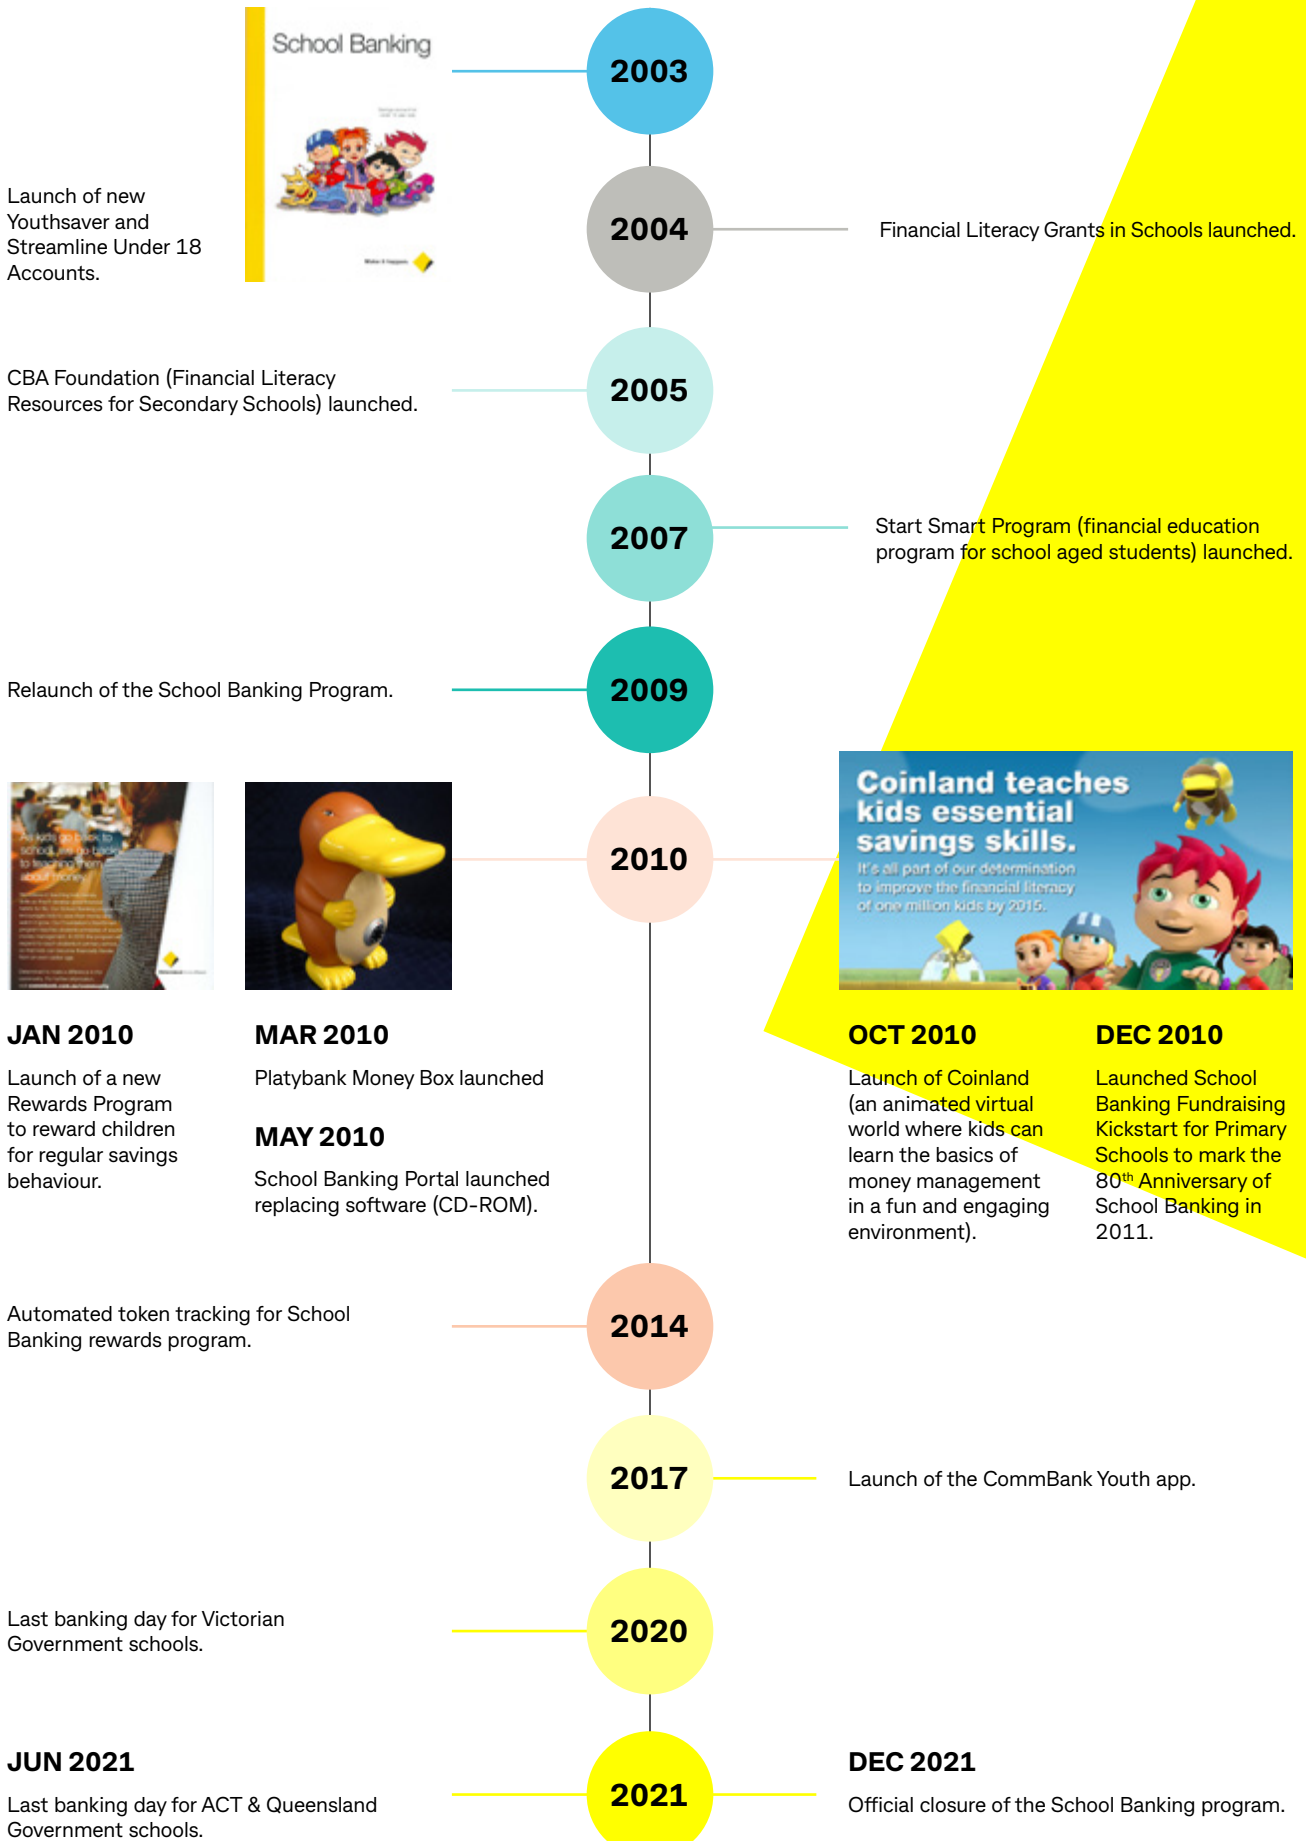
School Banking

2003

Launch of new Youthsaver and Streamline Under 18 Accounts.

2004

Financial Literacy Grants in Schools launched.

CBA Foundation (Financial Literacy Resources for Secondary Schools) launched.

2005

2007

Start Smart Program (financial education program for school aged students) launched.

Relaunch of the School Banking Program.

2009

2010

Coinland teaches kids essential savings skills.

It's all part of our determination to improve the financial literacy of one million kids by 2015.

JAN 2010

Launch of a new Rewards Program to reward children for regular savings behaviour.

MAR 2010

Platybank Money Box launched

MAY 2010

School Banking Portal launched replacing software (CD-ROM).

OCT 2010

Launch of Coinland (an animated virtual world where kids can learn the basics of money management in a fun and engaging environment).

DEC 2010

Launched School Banking Fundraising Kickstart for Primary Schools to mark the 80$^{th}$ Anniversary of School Banking in 2011.

Automated token tracking for School Banking rewards program.

2014

2017

Launch of the CommBank Youth app.

Last banking day for Victorian Government schools.

2020

JUN 2021

Last banking day for ACT & Queensland Government schools.

2021

DEC 2021

Official closure of the School Banking program.